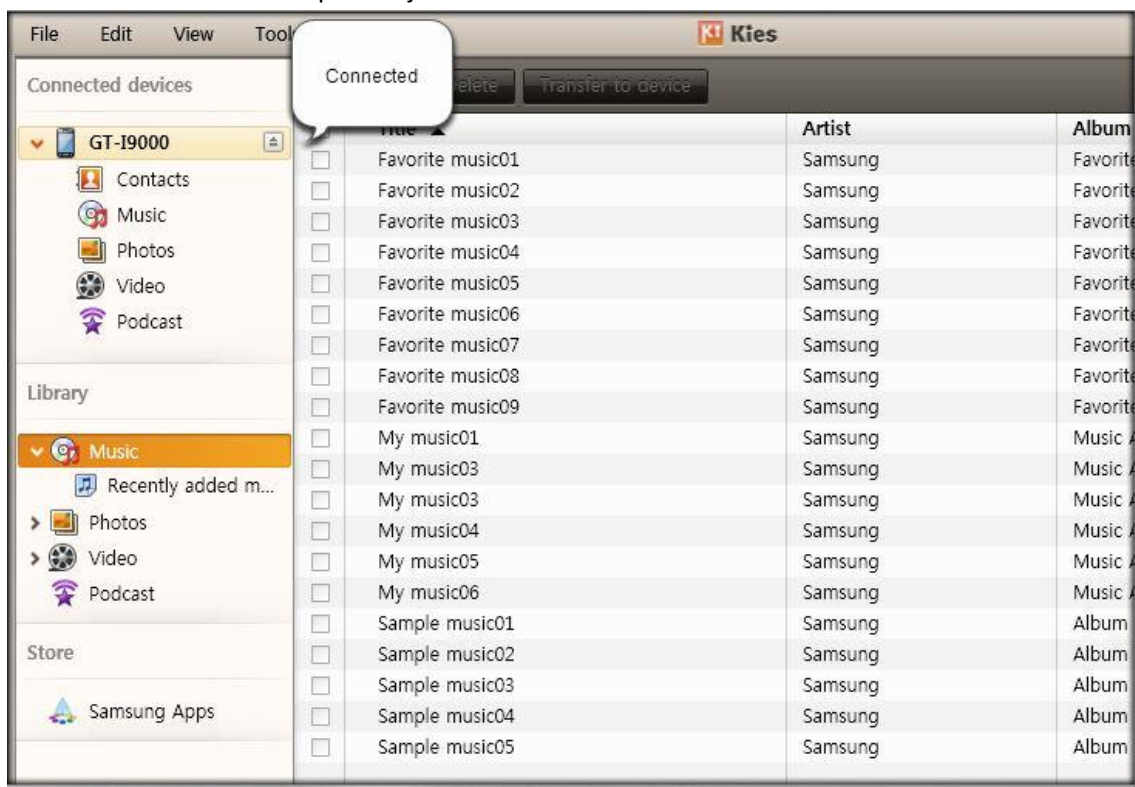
File Edit View Tool

Kies

Connected devices

Connected

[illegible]elete Transfer to device

GT-I9000

Contacts

Music

Photos

Video

Podcast

Library

Music

Recently added m...

Photos

Video

Podcast

Store

Samsung Apps

| | Title ▲ | Artist | Album |
|---|---|---|---|
| | Favorite music01 | Samsung | Favorit |
| | Favorite music02 | Samsung | Favorit |
| | Favorite music03 | Samsung | Favorit |
| | Favorite music04 | Samsung | Favorit |
| | Favorite music05 | Samsung | Favorit |
| | Favorite music06 | Samsung | Favorit |
| | Favorite music07 | Samsung | Favorit |
| | Favorite music08 | Samsung | Favorit |
| | Favorite music09 | Samsung | Favorit |
| | My music01 | Samsung | Music |
| | My music03 | Samsung | Music |
| | My music03 | Samsung | Music |
| | My music04 | Samsung | Music |
| | My music05 | Samsung | Music |
| | My music06 | Samsung | Music |
| | Sample music01 | Samsung | Album |
| | Sample music02 | Samsung | Album |
| | Sample music03 | Samsung | Album |
| | Sample music04 | Samsung | Album |
| | Sample music05 | Samsung | Album |